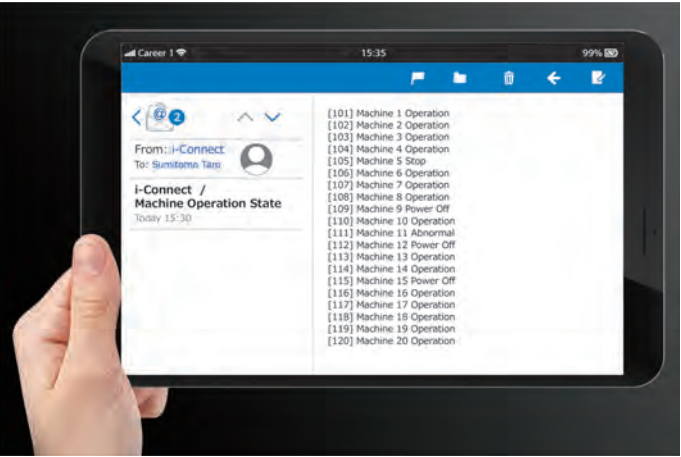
Career 1
15:35
99%

2

From: i-Connect
To: Sumitomo Taro

i-Connect /
Machine Operation State
Today 15:30

[101] Machine 1 Operation
[102] Machine 2 Operation
[103] Machine 3 Operation
[104] Machine 4 Operation
[105] Machine 5 Stop
[106] Machine 6 Operation
[107] Machine 7 Operation
[108] Machine 8 Operation
[109] Machine 9 Power Off
[110] Machine 10 Operation
[111] Machine 11 Abnormal
[112] Machine 12 Power Off
[113] Machine 13 Operation
[114] Machine 14 Operation
[115] Machine 15 Power Off
[116] Machine 16 Operation
[117] Machine 17 Operation
[118] Machine 18 Operation
[119] Machine 19 Operation
[120] Machine 20 Operation